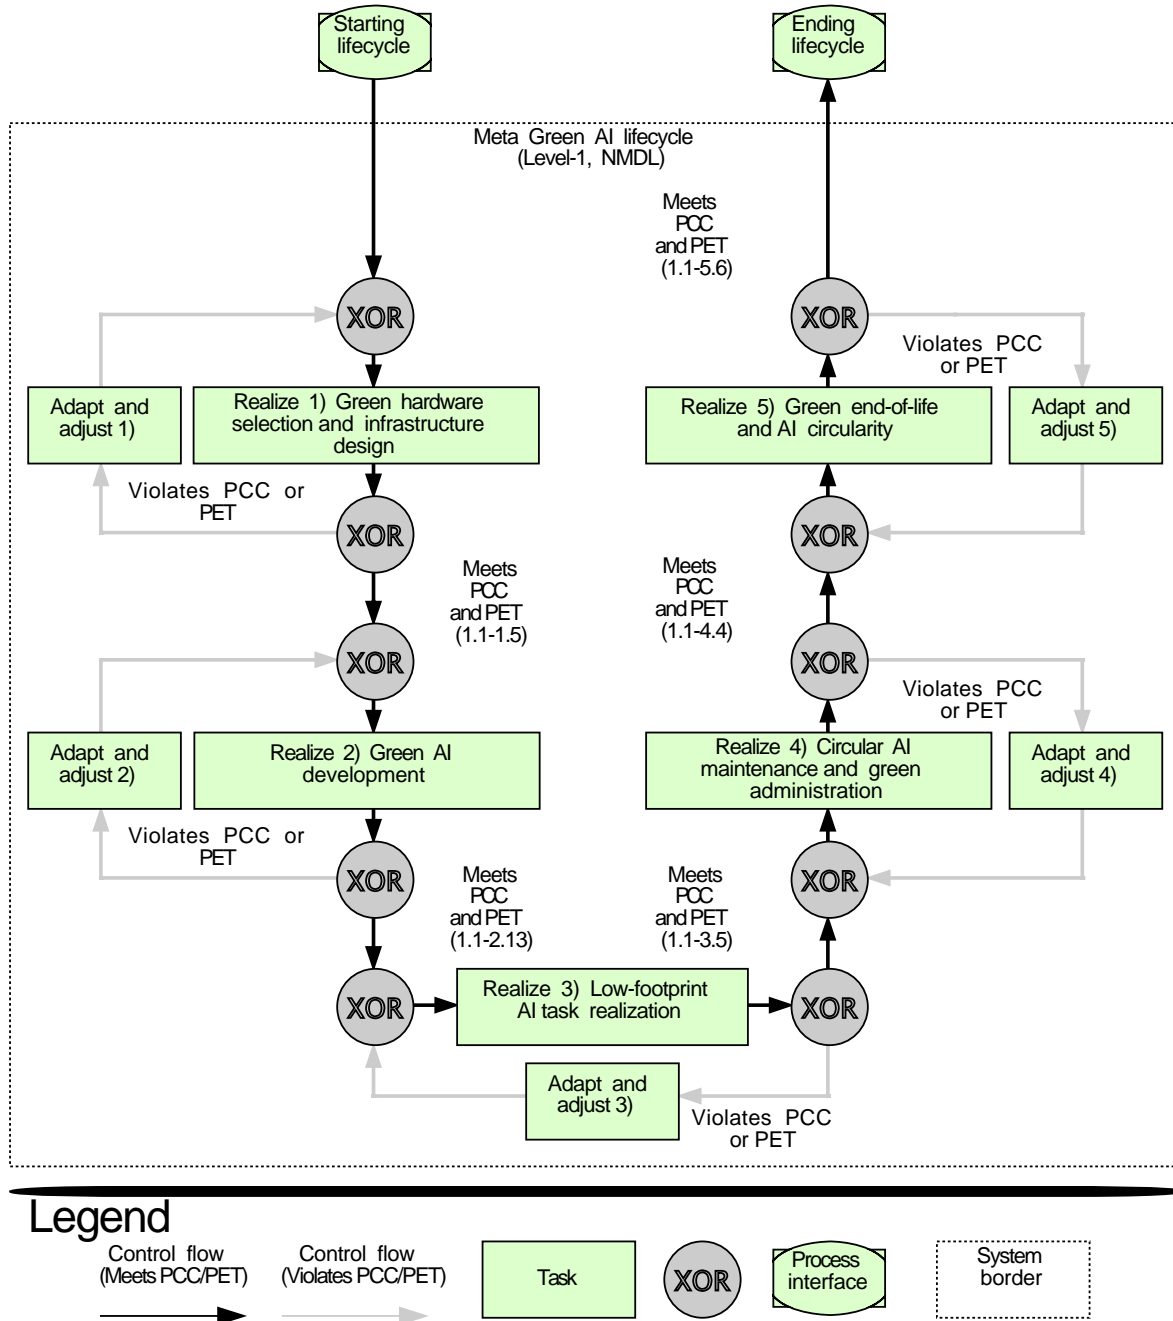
Starting lifecycle

Ending lifecycle

Meta Green AI lifecycle
(Level-1, NMDL)

Meets PCC and PET (1.1-5.6)

XOR

Violates PCC or PET

Adapt and adjust 1)

Realize 1) Green hardware selection and infrastructure design

Realize 5) Green end-of-life and AI circularity

Adapt and adjust 5)

Violates PCC or PET

XOR

XOR

Meets PCC and PET (1.1-1.5)

Meets PCC and PET (1.1-4.4)

XOR

XOR

Violates PCC or PET

Adapt and adjust 2)

Realize 2) Green AI development

Realize 4) Circular AI maintenance and green administration

Adapt and adjust 4)

Violates PCC or PET

XOR

XOR

Meets PCC and PET (1.1-2.13)

Meets PCC and PET (1.1-3.5)

XOR

Realize 3) Low-footprint AI task realization

XOR

Adapt and adjust 3)

Violates PCC or PET

Legend

Control flow (Meets PCC/PET)

Control flow (Violates PCC/PET)

Task

XOR

Process interface

System border